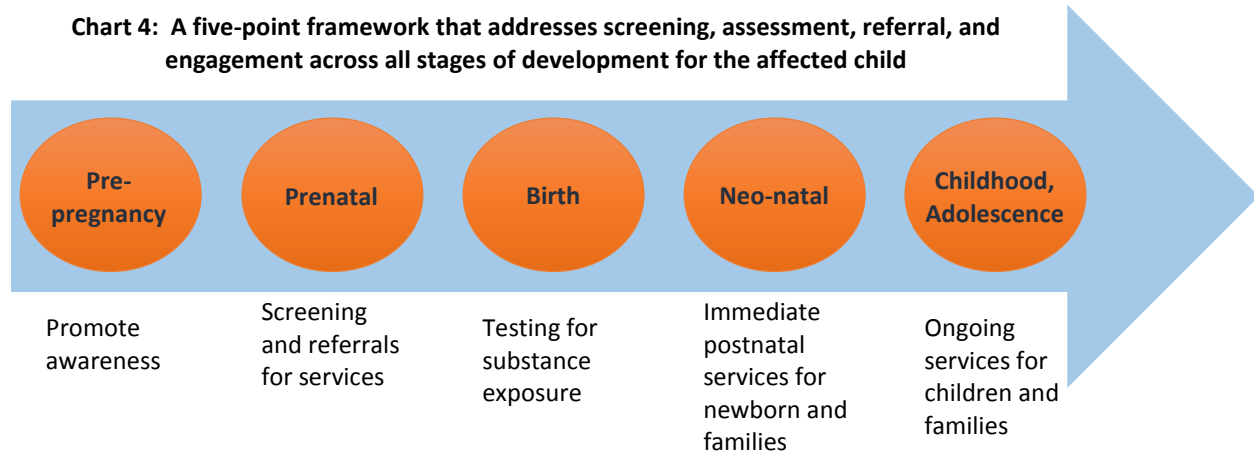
Chart 4: A five-point framework that addresses screening, assessment, referral, and engagement across all stages of development for the affected child

Pre-pregnancy

Prenatal

Birth

Neo-natal

Childhood, Adolescence

Promote awareness

Screening and referrals for services

Testing for substance exposure

Immediate postnatal services for newborn and families

Ongoing services for children and families